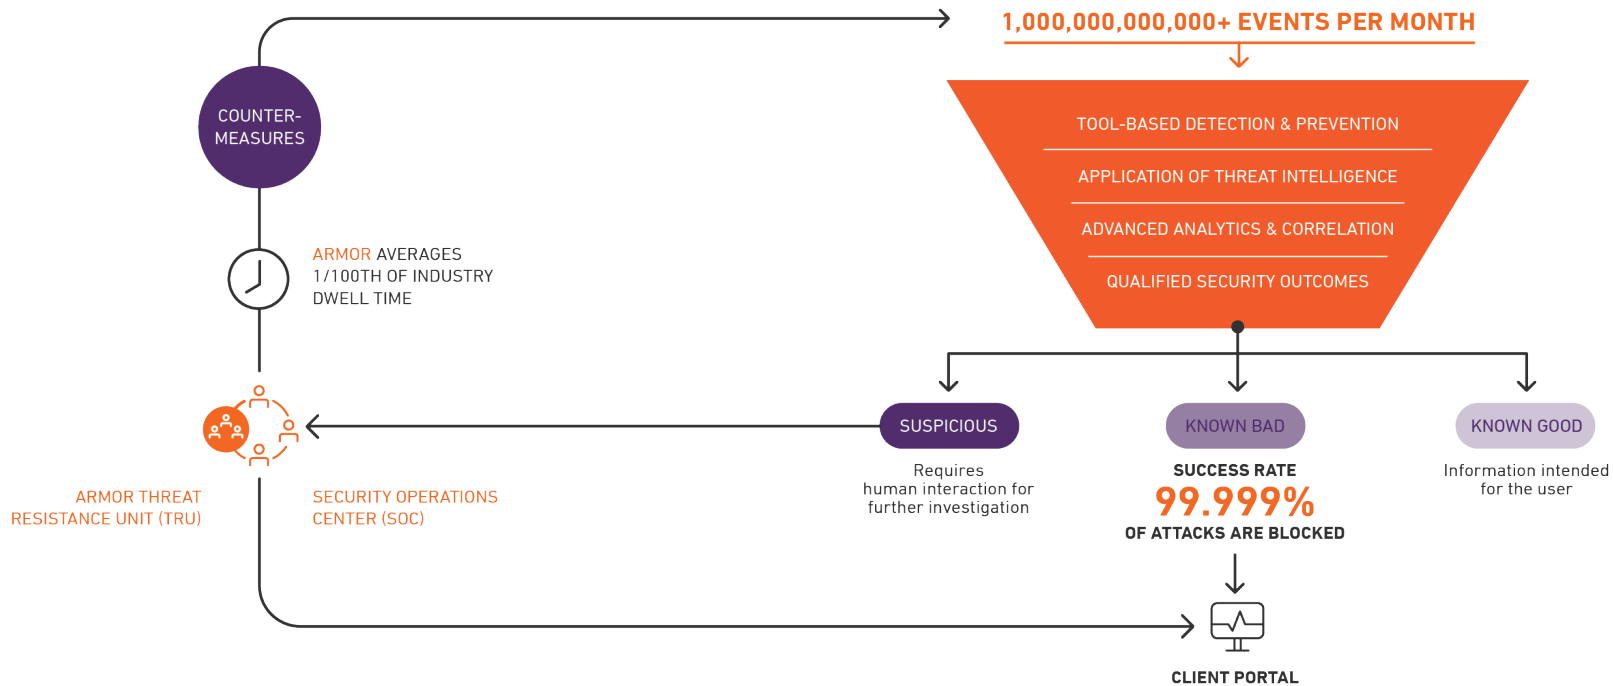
1,000,000,000,000+ EVENTS PER MONTH

COUNTER-MEASURES

TOOL-BASED DETECTION & PREVENTION

APPLICATION OF THREAT INTELLIGENCE

ADVANCED ANALYTICS & CORRELATION

QUALIFIED SECURITY OUTCOMES

ARMOR AVERAGES 1/100TH OF INDUSTRY DWELL TIME

SUSPICIOUS

Requires human interaction for further investigation

KNOWN BAD

SUCCESS RATE

99.999%

OF ATTACKS ARE BLOCKED

KNOWN GOOD

Information intended for the user

ARMOR THREAT RESISTANCE UNIT (TRU)

SECURITY OPERATIONS CENTER (SOC)

CLIENT PORTAL